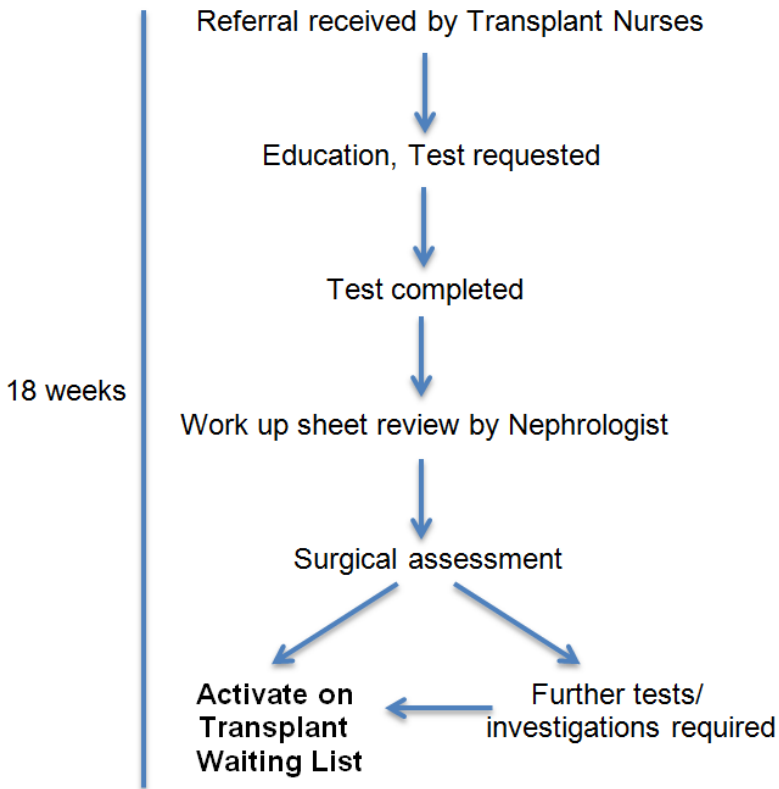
18 weeks

Referral received by Transplant Nurses

Education, Test requested

Test completed

Work up sheet review by Nephrologist

Surgical assessment

**Activate on Transplant Waiting List**

Further tests/ investigations required